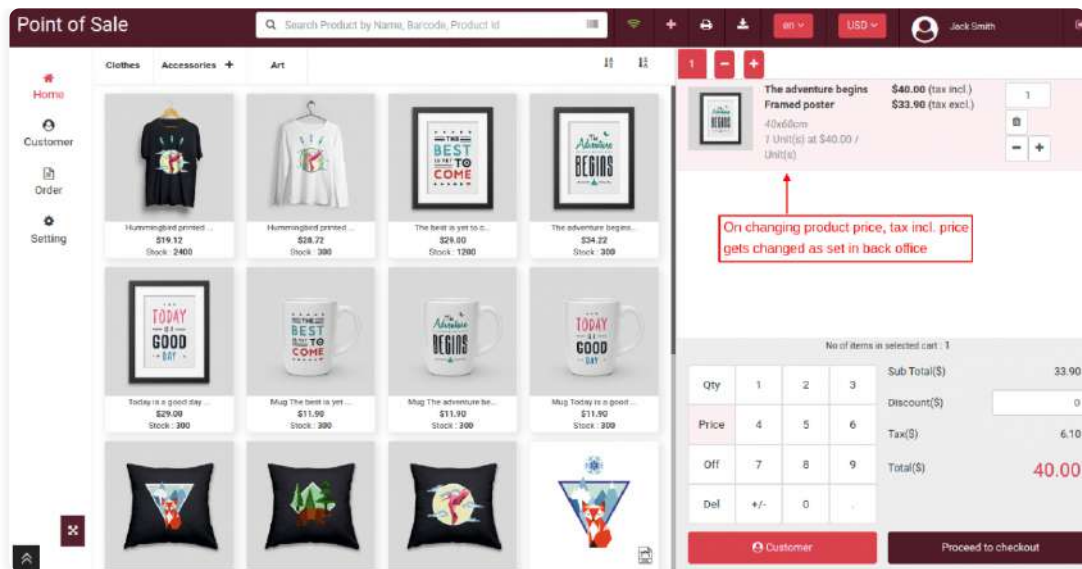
Point of Sale

Search Product by Name, Barcode, Product id

en

USD

Jack Smith

Home

Customer

Order

Setting

Clothes

Accessories +

Art

Hummingbird printed ...
$19.12
Stock : 2400

Hummingbird printed ...
$28.72
Stock : 300

The best is yet to c...
$29.00
Stock : 1200

The adventure begins...
$34.22
Stock : 300

Today is a good day ...
$29.00
Stock : 300

Mug The best is yet ...
$11.90
Stock : 300

Mug The adventure be...
$11.90
Stock : 300

Mug Today is a good ...
$11.90
Stock : 300

1 − +

The adventure begins Framed poster
40x60cm
1 Unit(s) at $40.00 / Unit(s)

$40.00 (tax incl.)
$33.90 (tax excl.)

1

On changing product price, tax incl. price gets changed as set in back office

No of items in selected cart : 1

| Qty | 1 | 2 | 3 |
|---|---|---|---|
| Price | 4 | 5 | 6 |
| Off | 7 | 8 | 9 |
| Del | +/- | 0 | . |

Sub Total($) 33.90
Discount($) 0
Tax($) 6.10
Total($) 40.00

Customer

Proceed to checkout